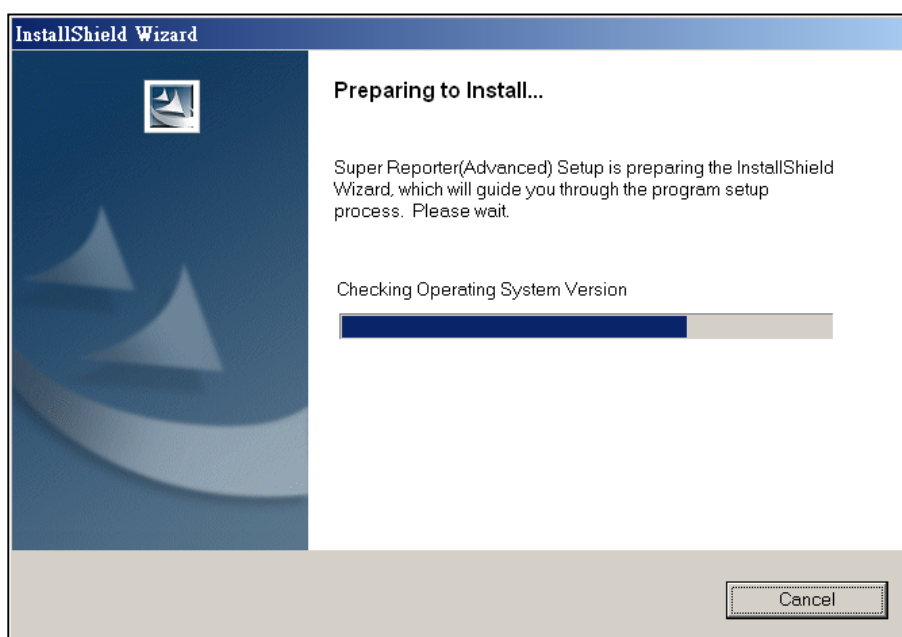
InstallShield Wizard

Preparing to Install...

Super Reporter(Advanced) Setup is preparing the InstallShield Wizard, which will guide you through the program setup process. Please wait.

Checking Operating System Version

Cancel